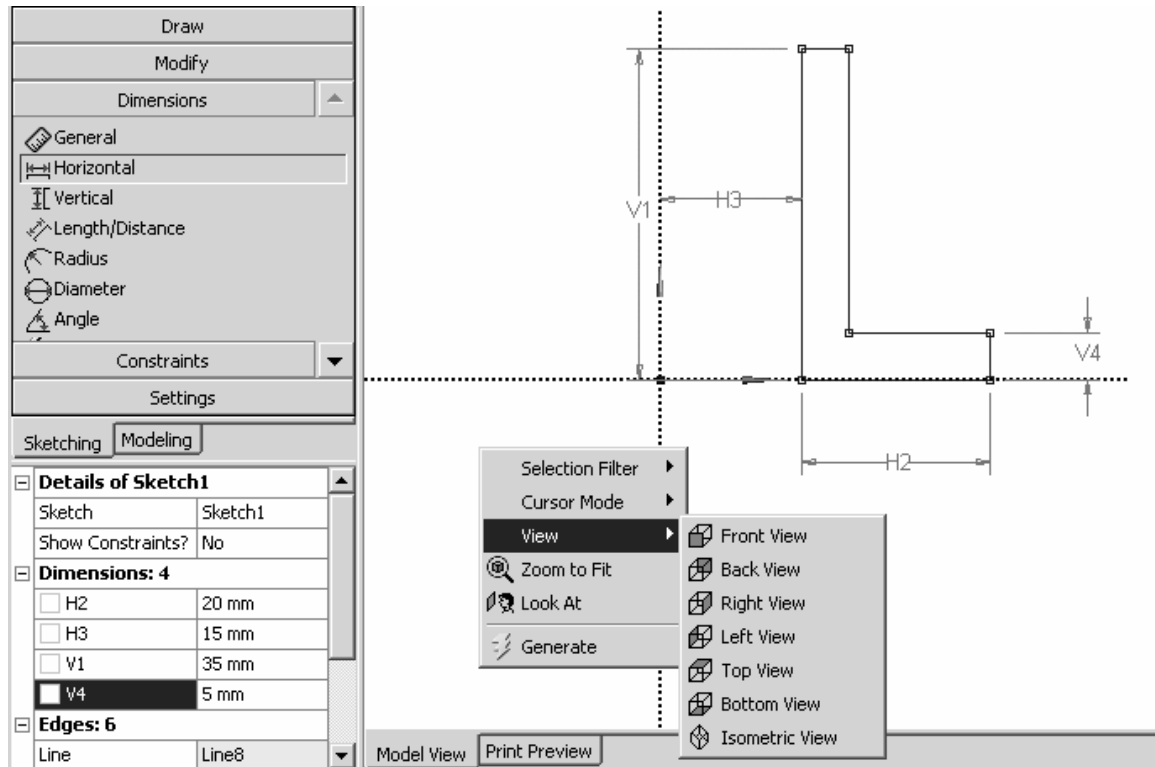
Draw
Modify
Dimensions
General
Horizontal
Vertical
Length/Distance
Radius
Diameter
Angle
Constraints
Settings
Sketching Modeling

| Details of Sketch1 | |
|---|---|
| Sketch | Sketch1 |
| Show Constraints? | No |
| Dimensions: 4 | |
| H2 | 20 mm |
| H3 | 15 mm |
| V1 | 35 mm |
| V4 | 5 mm |
| Edges: 6 | |
| Line | Line8 |

V1
H3
V4
H2

Selection Filter
Cursor Mode
View
Zoom to Fit
Look At
Generate

Front View
Back View
Right View
Left View
Top View
Bottom View
Isometric View

Model View Print Preview